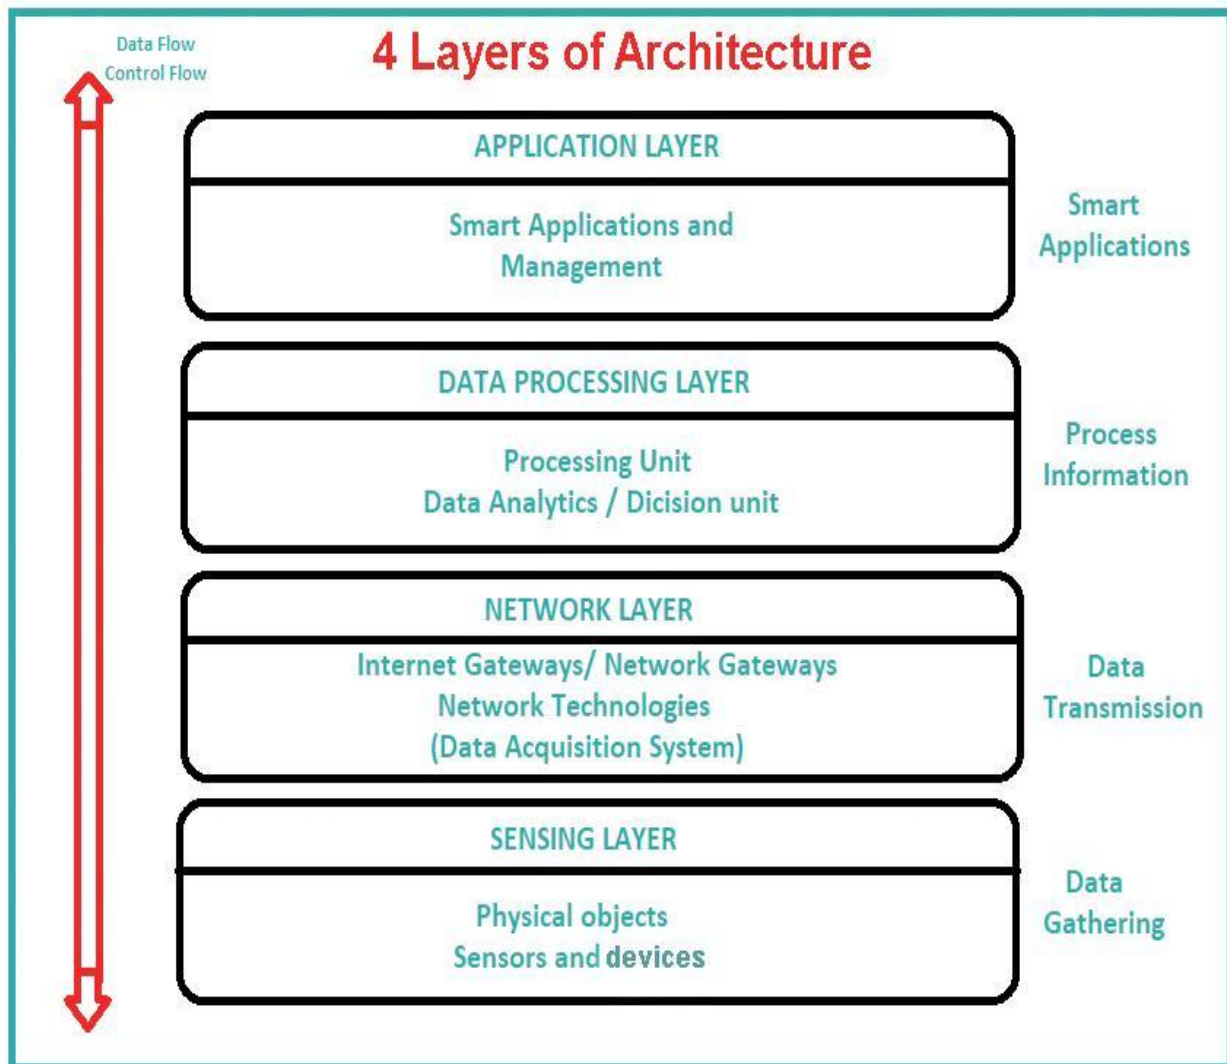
Data Flow
Control Flow

4 Layers of Architecture

APPLICATION LAYER

Smart Applications and Management

Smart Applications

DATA PROCESSING LAYER

Processing Unit
Data Analytics / Dicision unit

Process Information

NETWORK LAYER

Internet Gateways/ Network Gateways
Network Technologies
(Data Acquisition System)

Data Transmission

SENSING LAYER

Physical objects
Sensors and devices

Data Gathering